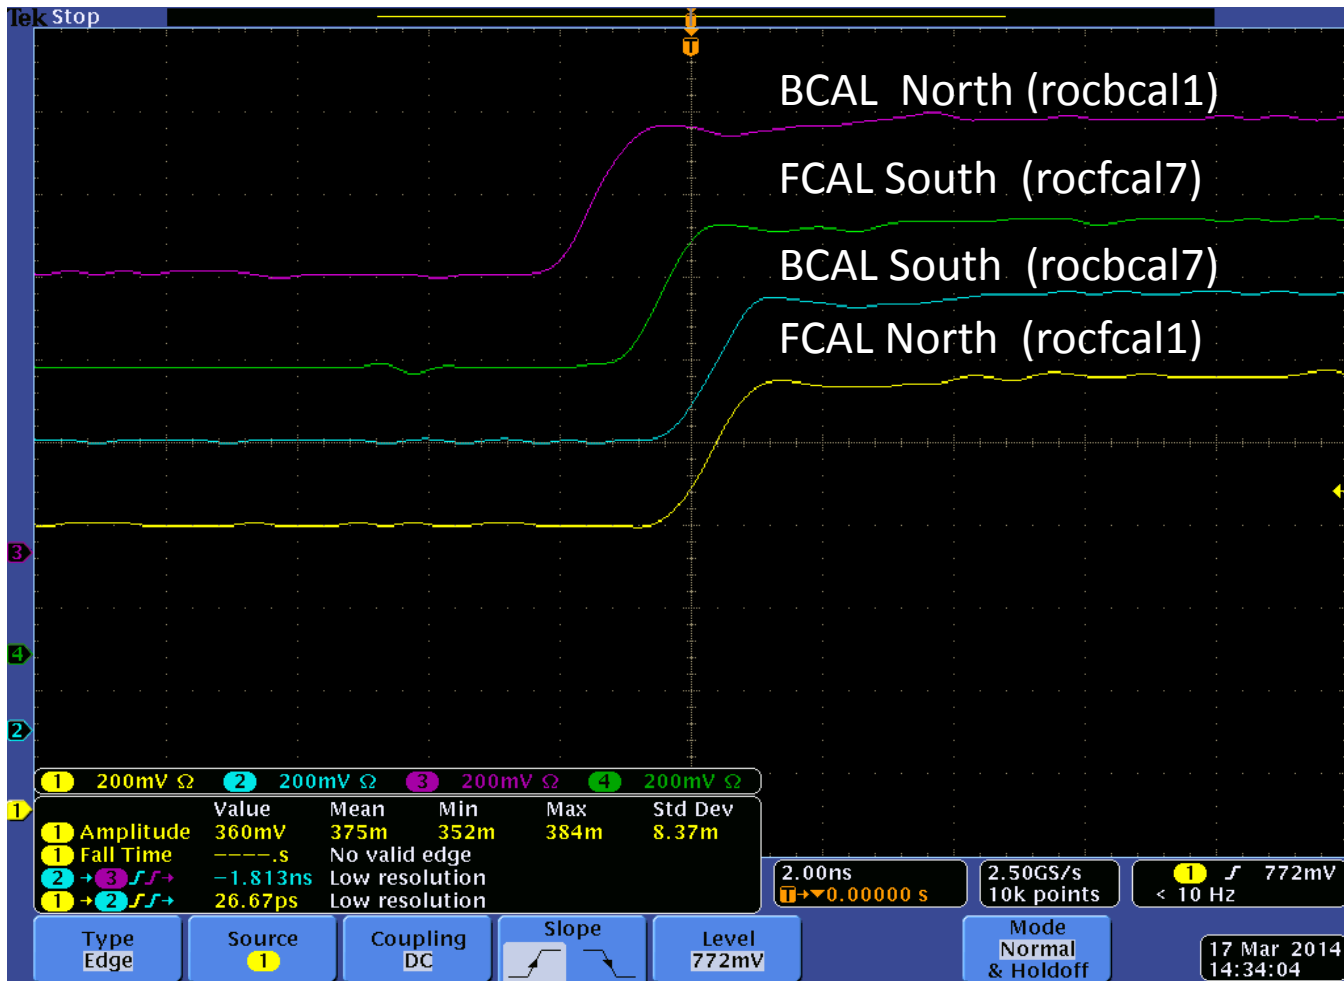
Tek Stop

T

BCAL North (rocbcal1)

FCAL South (rocfcal7)

BCAL South (rocbcal7)

FCAL North (rocfcal1)

3
4
2
1

1 200mV Ω 2 200mV Ω 3 200mV Ω 4 200mV Ω

| | Value | Mean | Min | Max | Std Dev |
|---|---|---|---|---|---|
| 1 Amplitude | 360mV | 375m | 352m | 384m | 8.37m |
| 1 Fall Time | ----.s | No valid edge | | | |
| 2 → 3 | −1.813ns | Low resolution | | | |
| 1 → 2 | 26.67ps | Low resolution | | | |

2.00ns
T→▼0.00000 s

2.50GS/s
10k points

1 772mV
< 10 Hz

Type
Edge

Source
1

Coupling
DC

Slope

Level
772mV

Mode
Normal
& Holdoff

17 Mar 2014
14:34:04